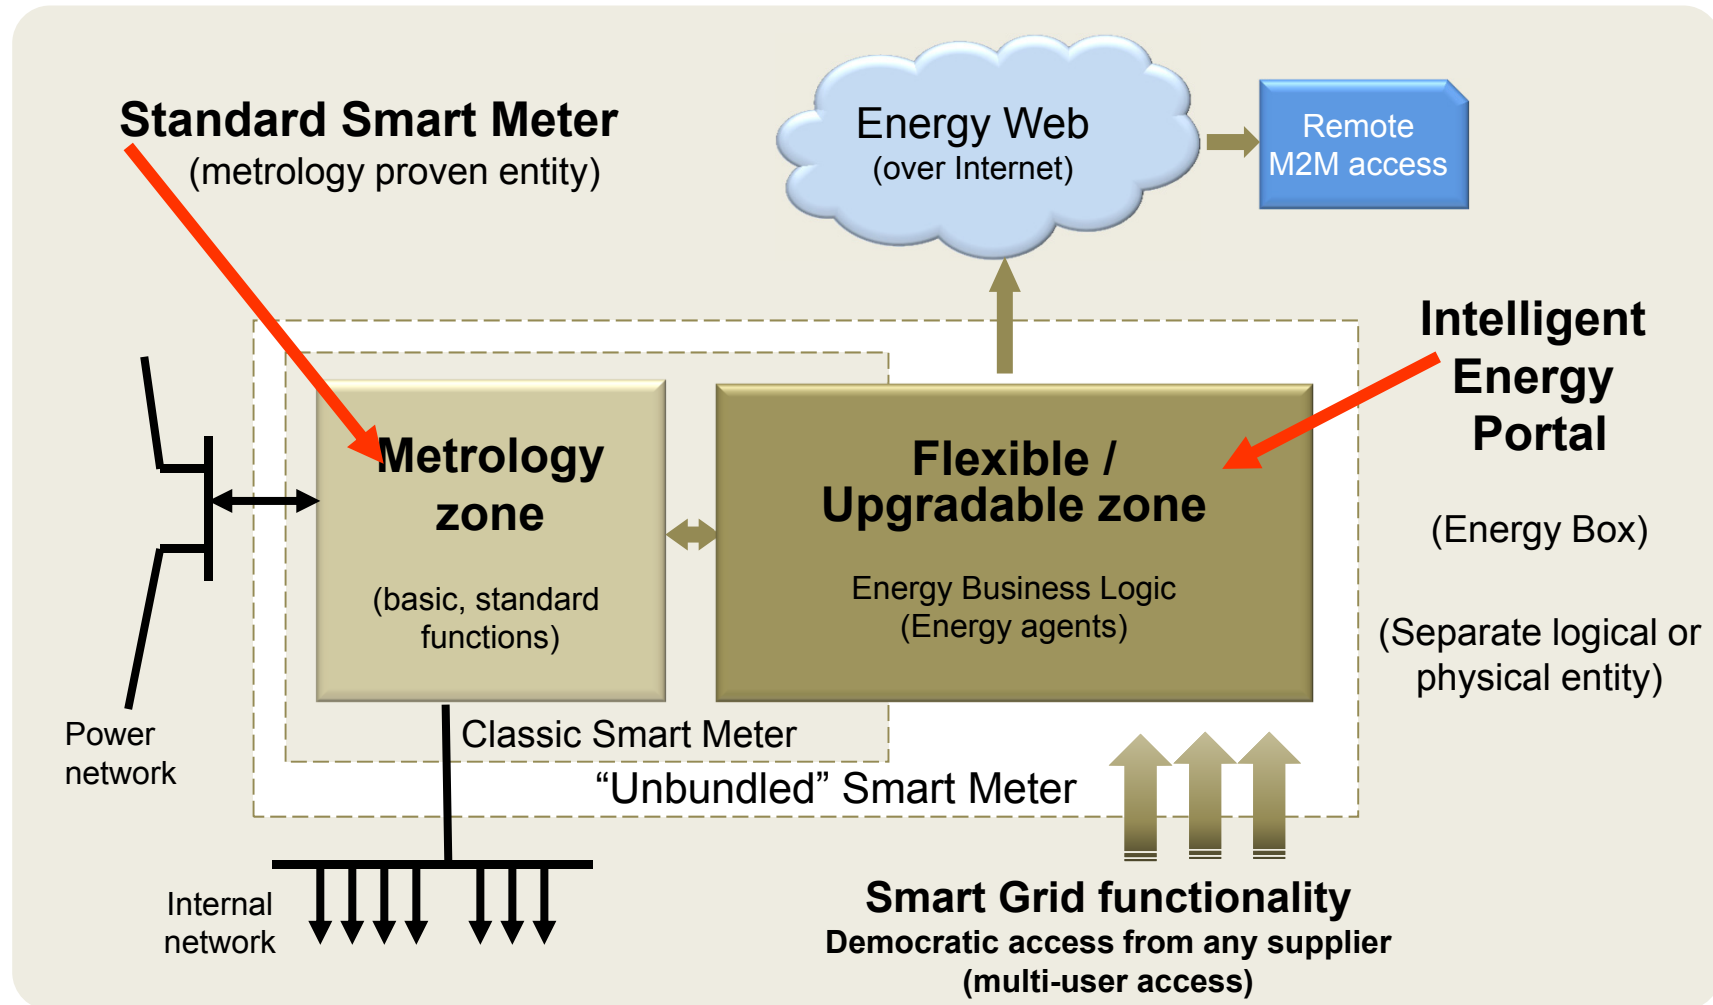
Standard Smart Meter
(metrology proven entity)

Energy Web
(over Internet)

Remote
M2M access

Intelligent
Energy
Portal

(Energy Box)

(Separate logical or physical entity)

Metrology
zone

(basic, standard functions)

Flexible /
Upgradable zone

Energy Business Logic
(Energy agents)

Power
network

Classic Smart Meter

"Unbundled" Smart Meter

Internal
network

Smart Grid functionality
Democratic access from any supplier
(multi-user access)